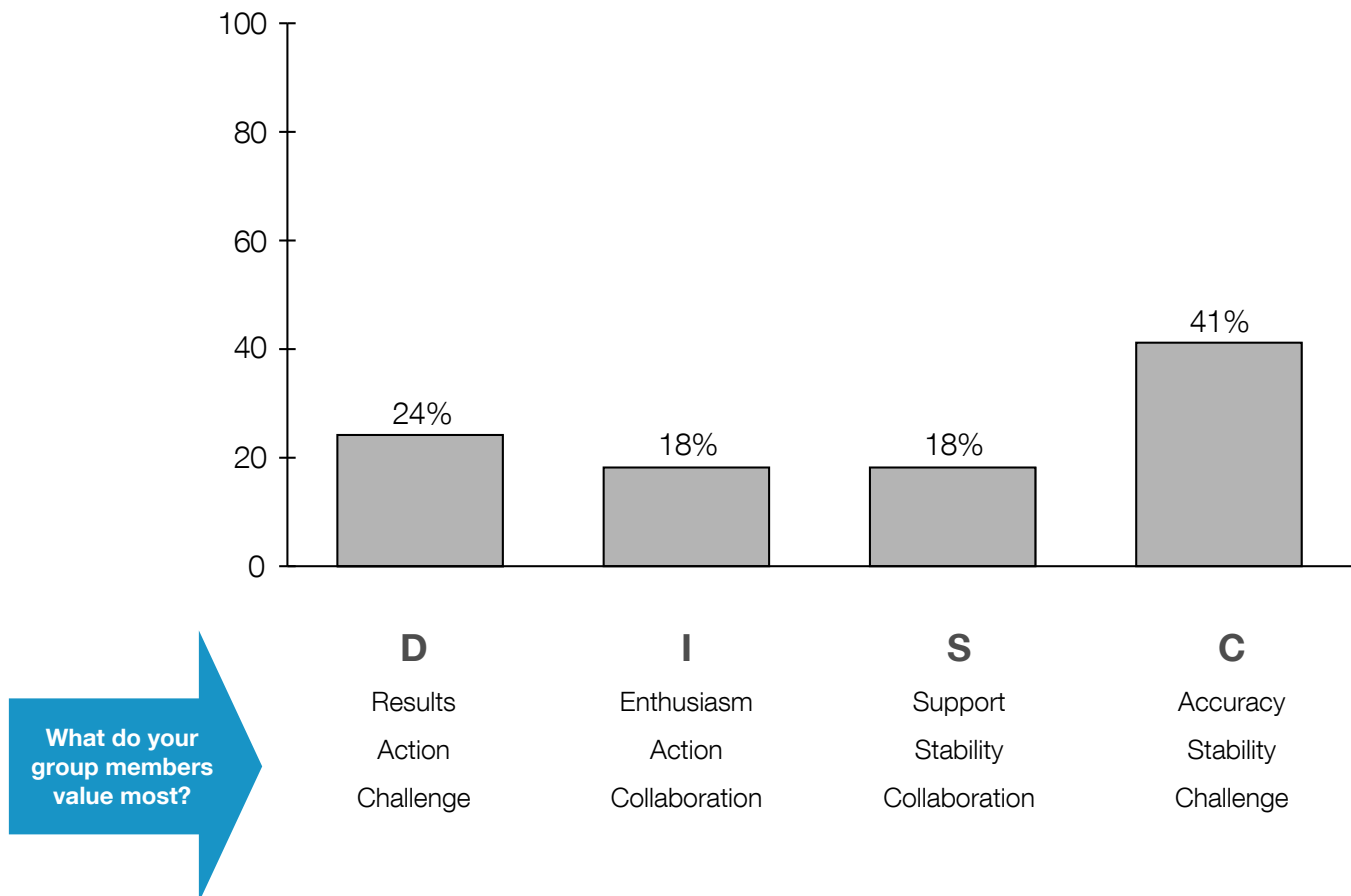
100
80
60
40
20
0

24%
18%
18%
41%

What do your group members value most?

| D | I | S | C |
|---|---|---|---|
| Results | Enthusiasm | Support | Accuracy |
| Action | Action | Stability | Stability |
| Challenge | Collaboration | Collaboration | Challenge |